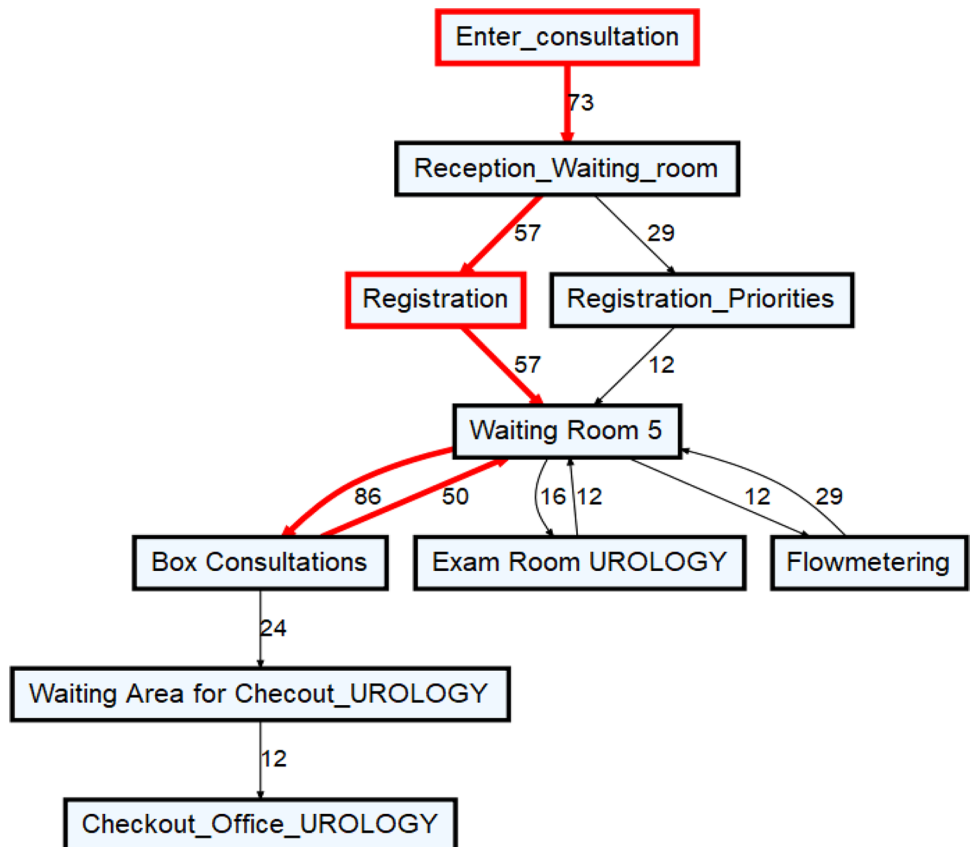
Enter_consultation

73

Reception_Waiting_room

57

29

Registration

Registration_Priorities

57

12

Waiting Room 5

86

50

16

12

12

29

Box Consultations

Exam Room UROLOGY

Flowmetering

24

Waiting Area for Checout_UROLOGY

12

Checkout_Office_UROLOGY